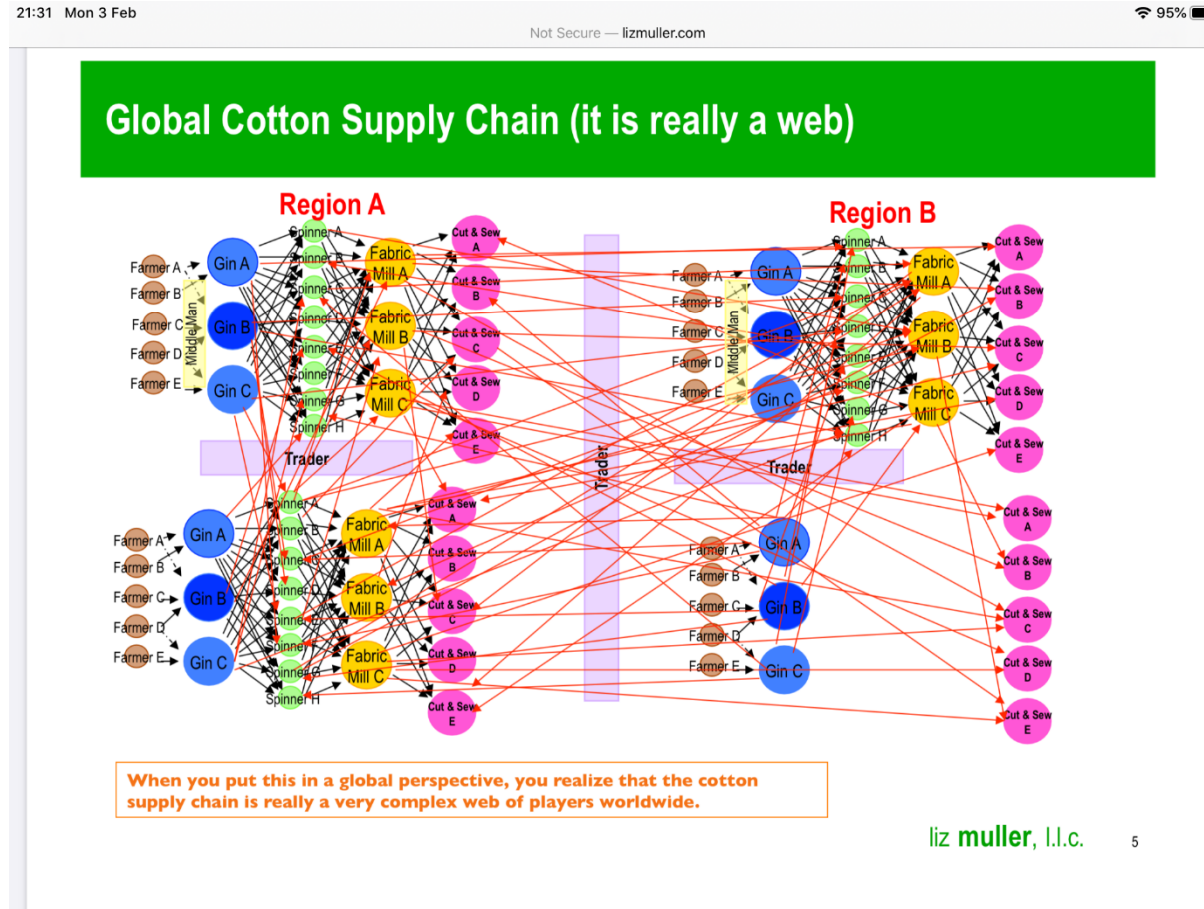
21:31 Mon 3 Feb

95%

Not Secure — lizmuller.com

Global Cotton Supply Chain (it is really a web)

Region A

Farmer A
Farmer B
Farmer C
Farmer D
Farmer E

Middle Man

Gin A
Gin B
Gin C

Spinner A
Spinner B
Spinner C
Spinner D
Spinner E
Spinner F
Spinner G
Spinner H

Fabric Mill A
Fabric Mill B
Fabric Mill C

Cut & Sew A
Cut & Sew B
Cut & Sew C
Cut & Sew D
Cut & Sew E

Trader

Farmer A
Farmer B
Farmer C
Farmer D
Farmer E

Gin A
Gin B
Gin C

Spinner A
Spinner B
Spinner C
Spinner D
Spinner E
Spinner F
Spinner G
Spinner H

Fabric Mill A
Fabric Mill B
Fabric Mill C

Cut & Sew A
Cut & Sew B
Cut & Sew C
Cut & Sew D
Cut & Sew E

Trader

Region B

Farmer A
Farmer B
Farmer C
Farmer D
Farmer E

Middle Man

Gin A
Gin B
Gin C

Spinner A
Spinner B
Spinner C
Spinner D
Spinner E
Spinner F
Spinner G
Spinner H

Fabric Mill A
Fabric Mill B
Fabric Mill C

Cut & Sew A
Cut & Sew B
Cut & Sew C
Cut & Sew D
Cut & Sew E

Trader

Farmer A
Farmer B
Farmer C
Farmer D
Farmer E

Gin A
Gin B
Gin C

Cut & Sew A
Cut & Sew B
Cut & Sew C
Cut & Sew D
Cut & Sew E

When you put this in a global perspective, you realize that the cotton supply chain is really a very complex web of players worldwide.

liz muller, l.l.c.

5